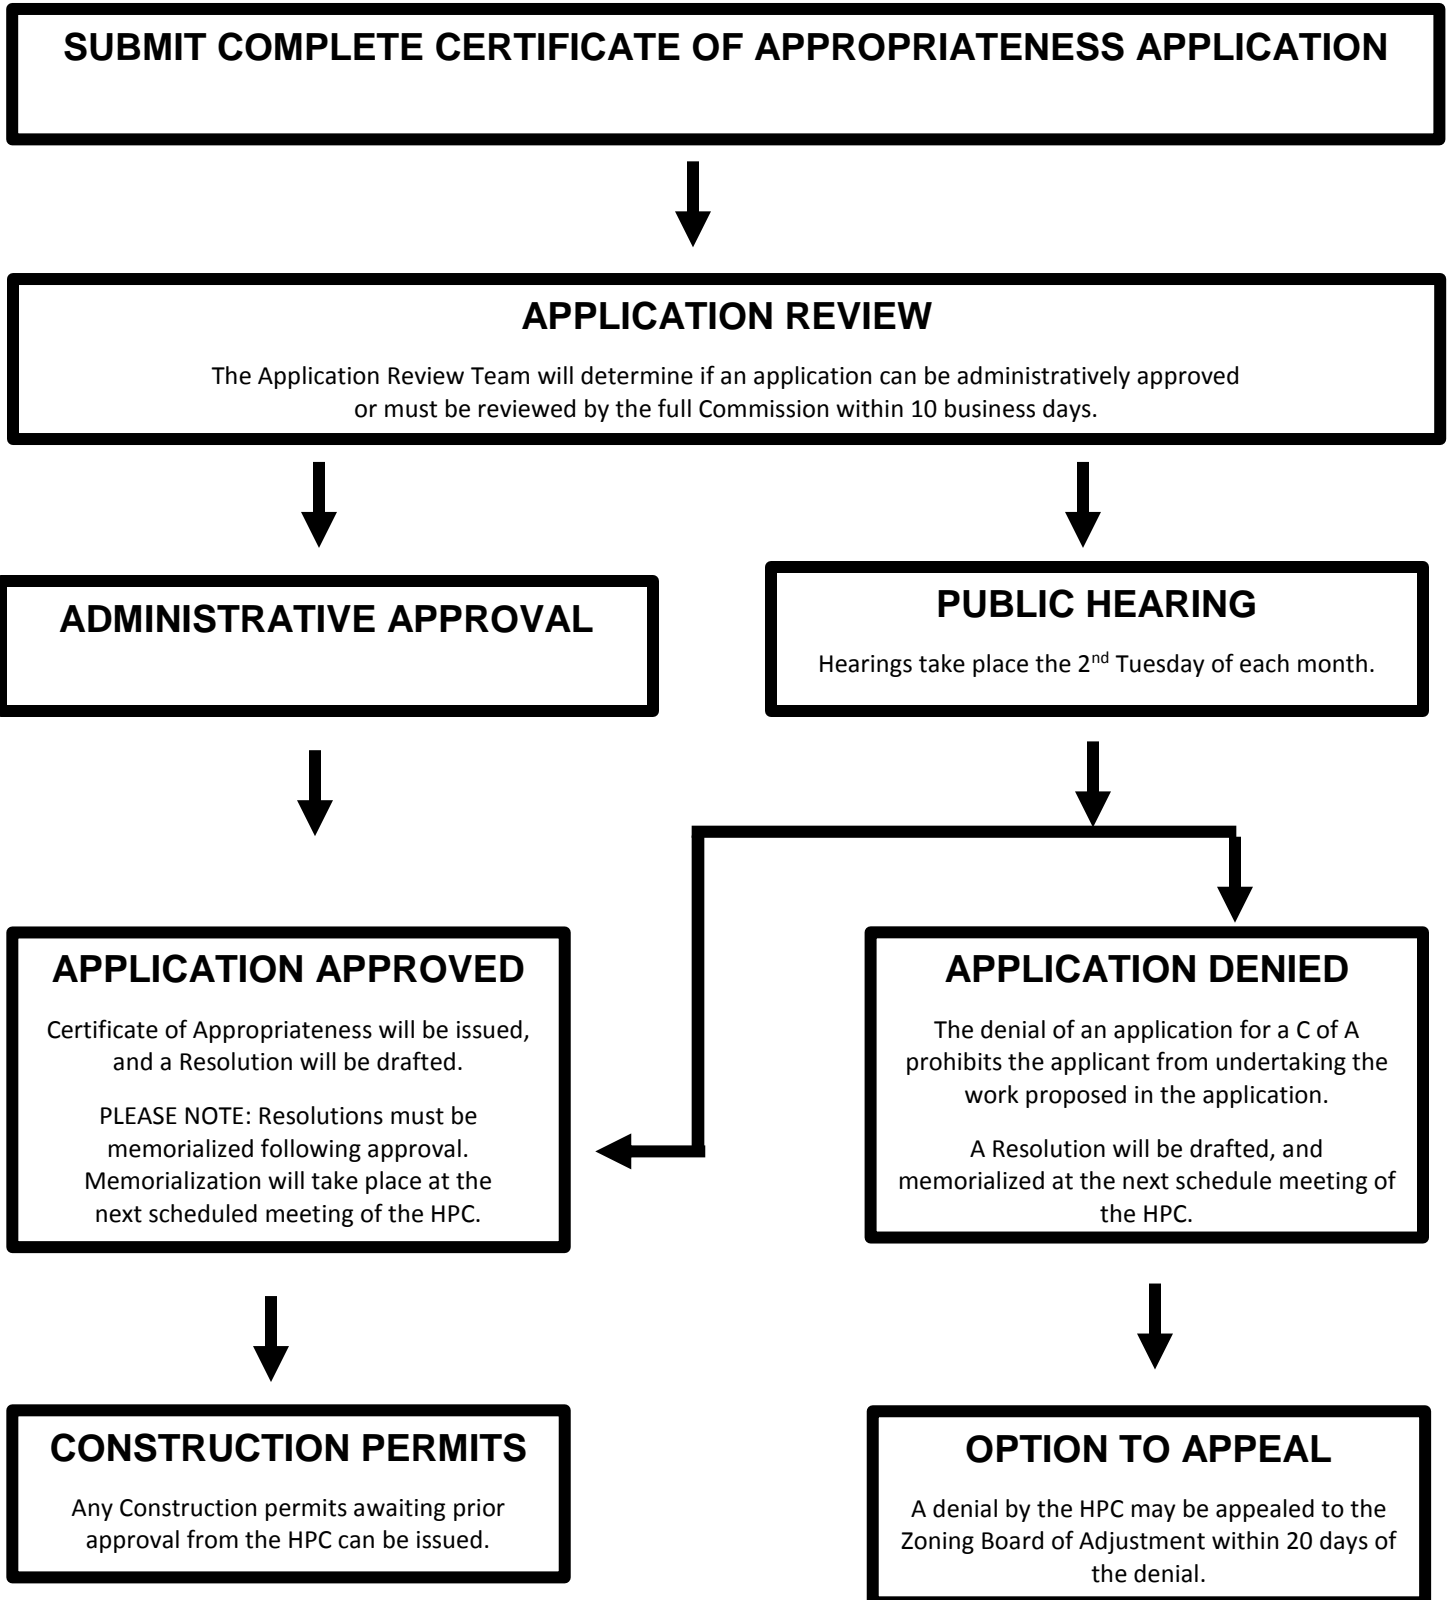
SUBMIT COMPLETE CERTIFICATE OF APPROPRIATENESS APPLICATION

APPLICATION REVIEW

The Application Review Team will determine if an application can be administratively approved or must be reviewed by the full Commission within 10 business days.

ADMINISTRATIVE APPROVAL

PUBLIC HEARING

Hearings take place the 2$^{nd}$ Tuesday of each month.

APPLICATION APPROVED

Certificate of Appropriateness will be issued, and a Resolution will be drafted.

PLEASE NOTE: Resolutions must be memorialized following approval. Memorialization will take place at the next scheduled meeting of the HPC.

APPLICATION DENIED

The denial of an application for a C of A prohibits the applicant from undertaking the work proposed in the application.

A Resolution will be drafted, and memorialized at the next schedule meeting of the HPC.

CONSTRUCTION PERMITS

Any Construction permits awaiting prior approval from the HPC can be issued.

OPTION TO APPEAL

A denial by the HPC may be appealed to the Zoning Board of Adjustment within 20 days of the denial.